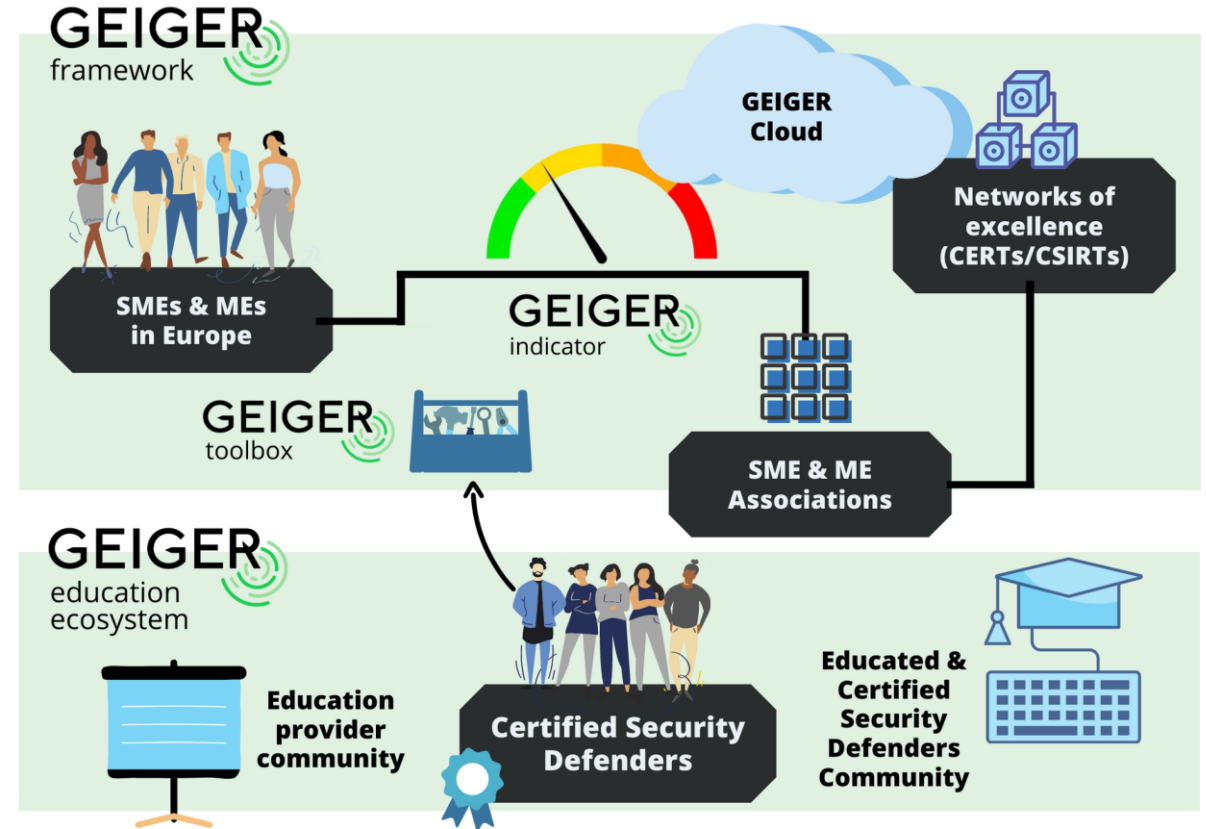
GEIGER
framework

GEIGER
Cloud

Networks of excellence (CERTs/CSIRTs)

SMEs & MEs in Europe

GEIGER
indicator

GEIGER
toolbox

SME & ME Associations

GEIGER
education ecosystem

Education provider community

Certified Security Defenders

Educated & Certified Security Defenders Community